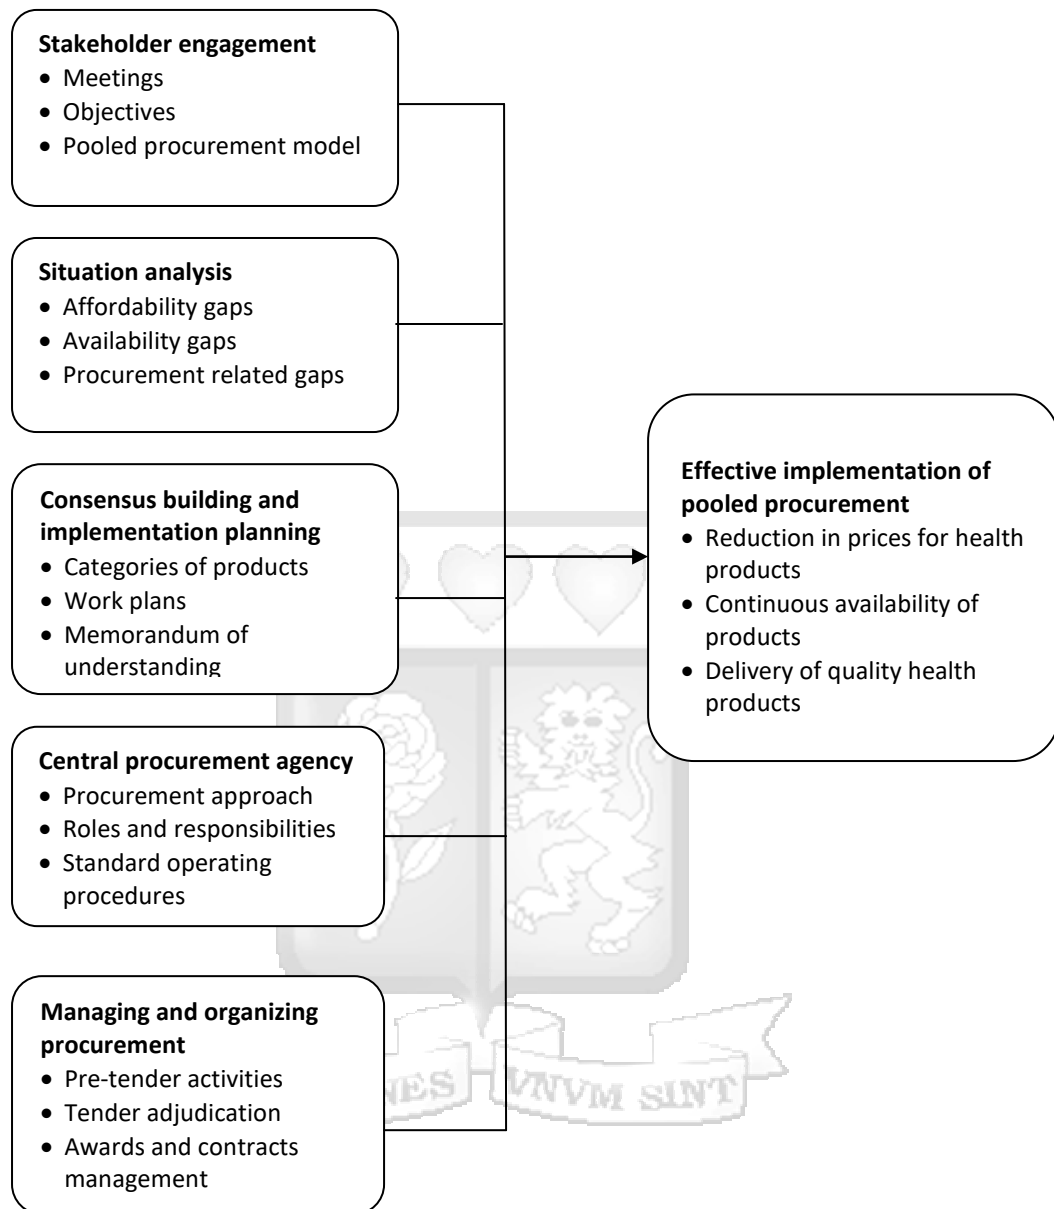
**Stakeholder engagement**
- Meetings
- Objectives
- Pooled procurement model

**Situation analysis**
- Affordability gaps
- Availability gaps
- Procurement related gaps

**Consensus building and implementation planning**
- Categories of products
- Work plans
- Memorandum of understanding

**Central procurement agency**
- Procurement approach
- Roles and responsibilities
- Standard operating procedures

**Managing and organizing procurement**
- Pre-tender activities
- Tender adjudication
- Awards and contracts management

**Effective implementation of pooled procurement**
- Reduction in prices for health products
- Continuous availability of products
- Delivery of quality health products

NES VNVM SINT